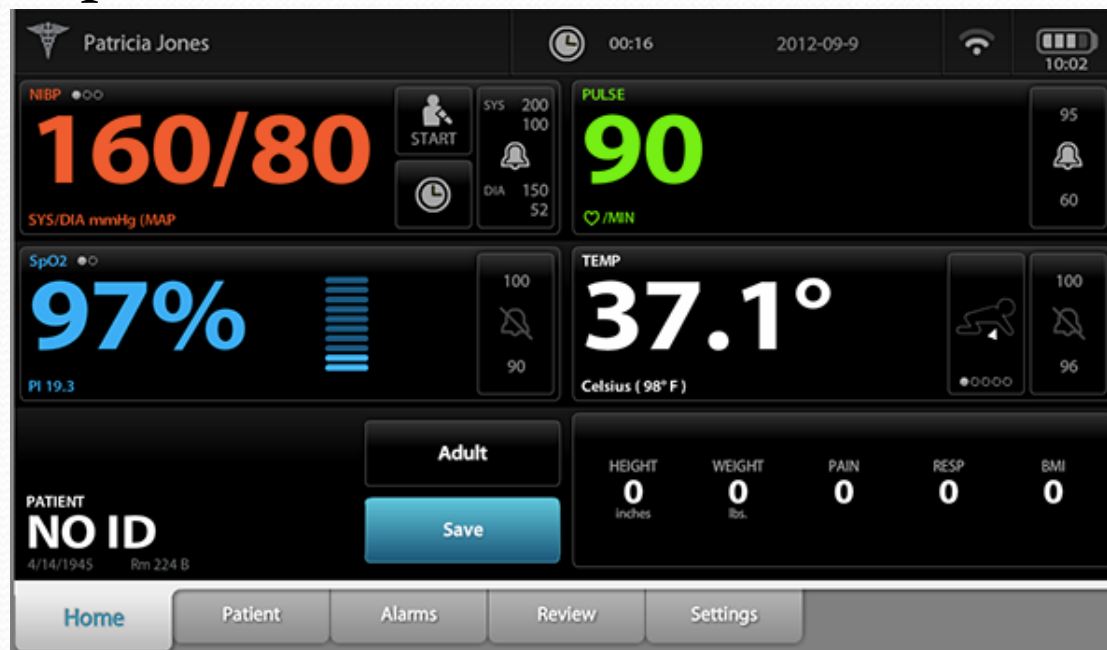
Patricia Jones

00:16

2012-09-9

10:02

NIBP

160/80

SYS/DIA mmHg (MAP

START

SYS 200
100

DIA 150
52

PULSE

90

/MIN

95

60

SpO2

97%

PI 19.3

100

90

TEMP

37.1°

Celsius ( 98° F )

100

96

Adult

Save

PATIENT

NO ID

4/14/1945 Rm 224 B

| HEIGHT | WEIGHT | PAIN | RESP | BMI |
|---|---|---|---|---|
| 0 inches | 0 lbs. | 0 | 0 | 0 |

Home

Patient

Alarms

Review

Settings